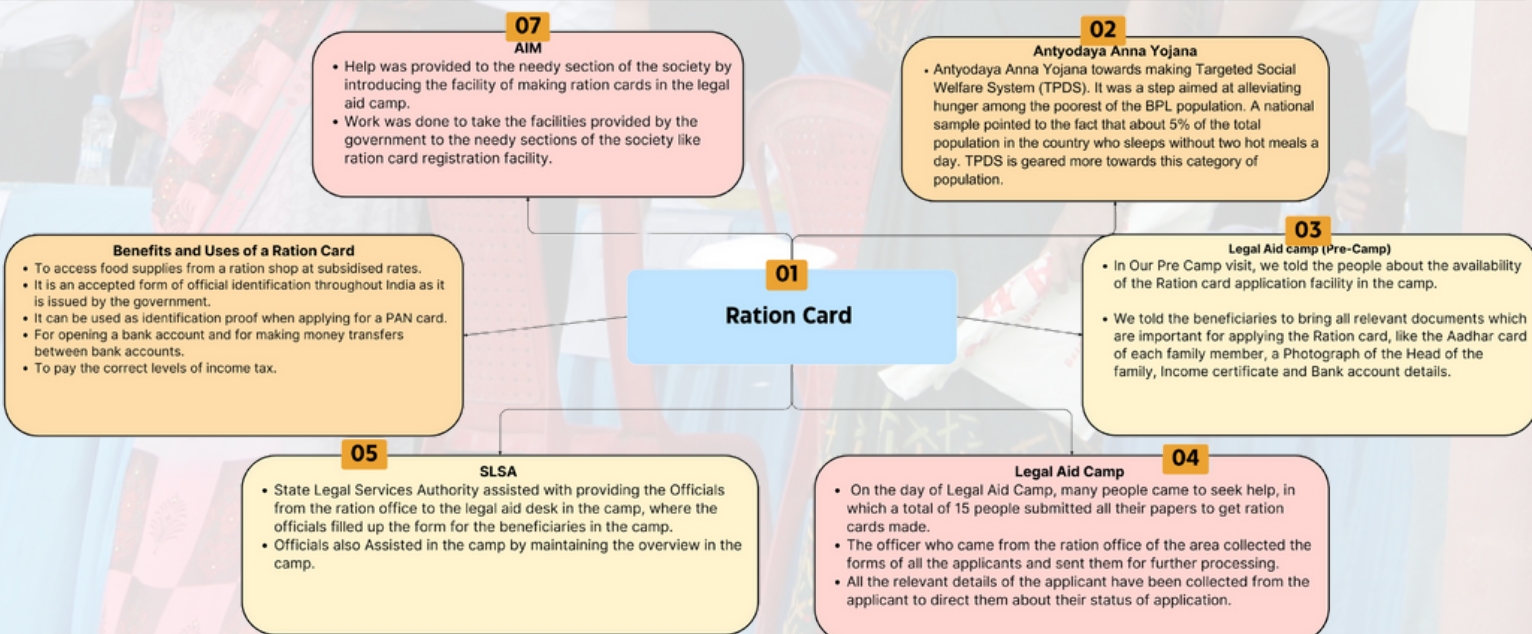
07
AIM
• Help was provided to the needy section of the society by introducing the facility of making ration cards in the legal aid camp.
• Work was done to take the facilities provided by the government to the needy sections of the society like ration card registration facility.

02
Antyodaya Anna Yojana
• Antyodaya Anna Yojana towards making Targeted Social Welfare System (TPDS). It was a step aimed at alleviating hunger among the poorest of the BPL population. A national sample pointed to the fact that about 5% of the total population in the country who sleeps without two hot meals a day. TPDS is geared more towards this category of population.

Benefits and Uses of a Ration Card
• To access food supplies from a ration shop at subsidised rates.
• It is an accepted form of official identification throughout India as it is issued by the government.
• It can be used as identification proof when applying for a PAN card.
• For opening a bank account and for making money transfers between bank accounts.
• To pay the correct levels of income tax.

01
Ration Card

03
Legal Aid camp (Pre-Camp)
• In Our Pre Camp visit, we told the people about the availability of the Ration card application facility in the camp.
• We told the beneficiaries to bring all relevant documents which are important for applying the Ration card, like the Aadhar card of each family member, a Photograph of the Head of the family, Income certificate and Bank account details.

05
SLSA
• State Legal Services Authority assisted with providing the Officials from the ration office to the legal aid desk in the camp, where the officials filled up the form for the beneficiaries in the camp.
• Officials also Assisted in the camp by maintaining the overview in the camp.

04
Legal Aid Camp
• On the day of Legal Aid Camp, many people came to seek help, in which a total of 15 people submitted all their papers to get ration cards made.
• The officer who came from the ration office of the area collected the forms of all the applicants and sent them for further processing.
• All the relevant details of the applicant have been collected from the applicant to direct them about their status of application.